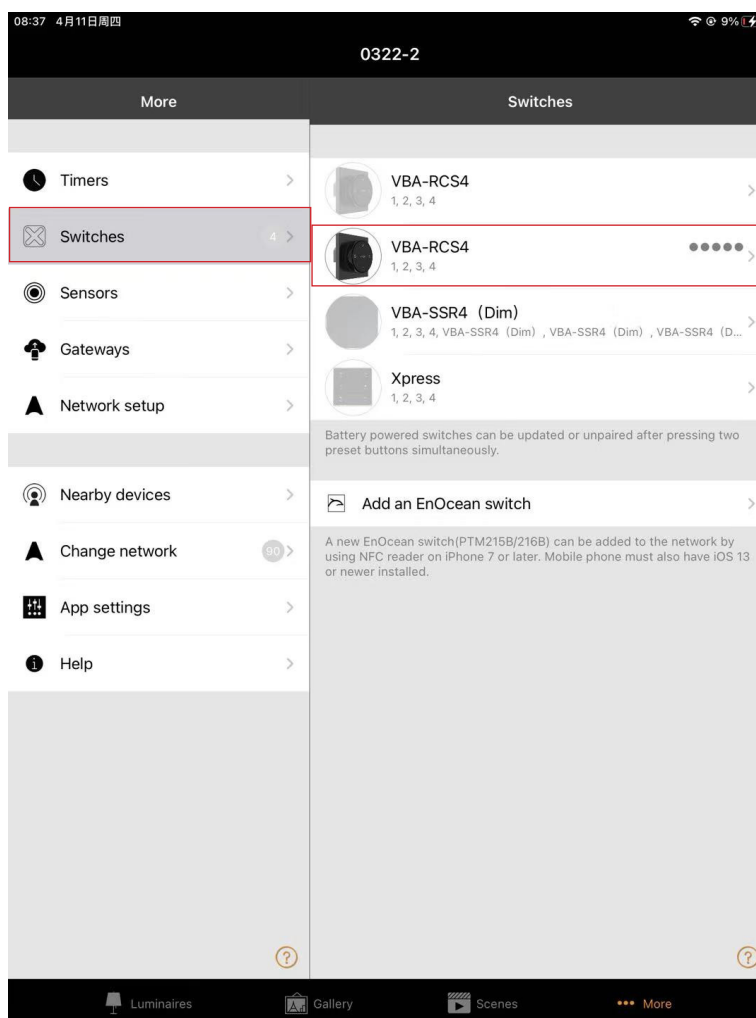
08:37 4月11日周四

9%

0322-2

More

Timers

Switches 4

Sensors

Gateways

Network setup

Nearby devices

Change network 90

App settings

Help

Switches

VBA-RCS4
1, 2, 3, 4

VBA-RCS4
1, 2, 3, 4

VBA-SSR4 (Dim)
1, 2, 3, 4, VBA-SSR4 (Dim), VBA-SSR4 (Dim), VBA-SSR4 (D...

Xpress
1, 2, 3, 4

Battery powered switches can be updated or unpaired after pressing two preset buttons simultaneously.

Add an EnOcean switch

A new EnOcean switch(PTM215B/216B) can be added to the network by using NFC reader on iPhone 7 or later. Mobile phone must also have iOS 13 or newer installed.

Luminaires Gallery Scenes More